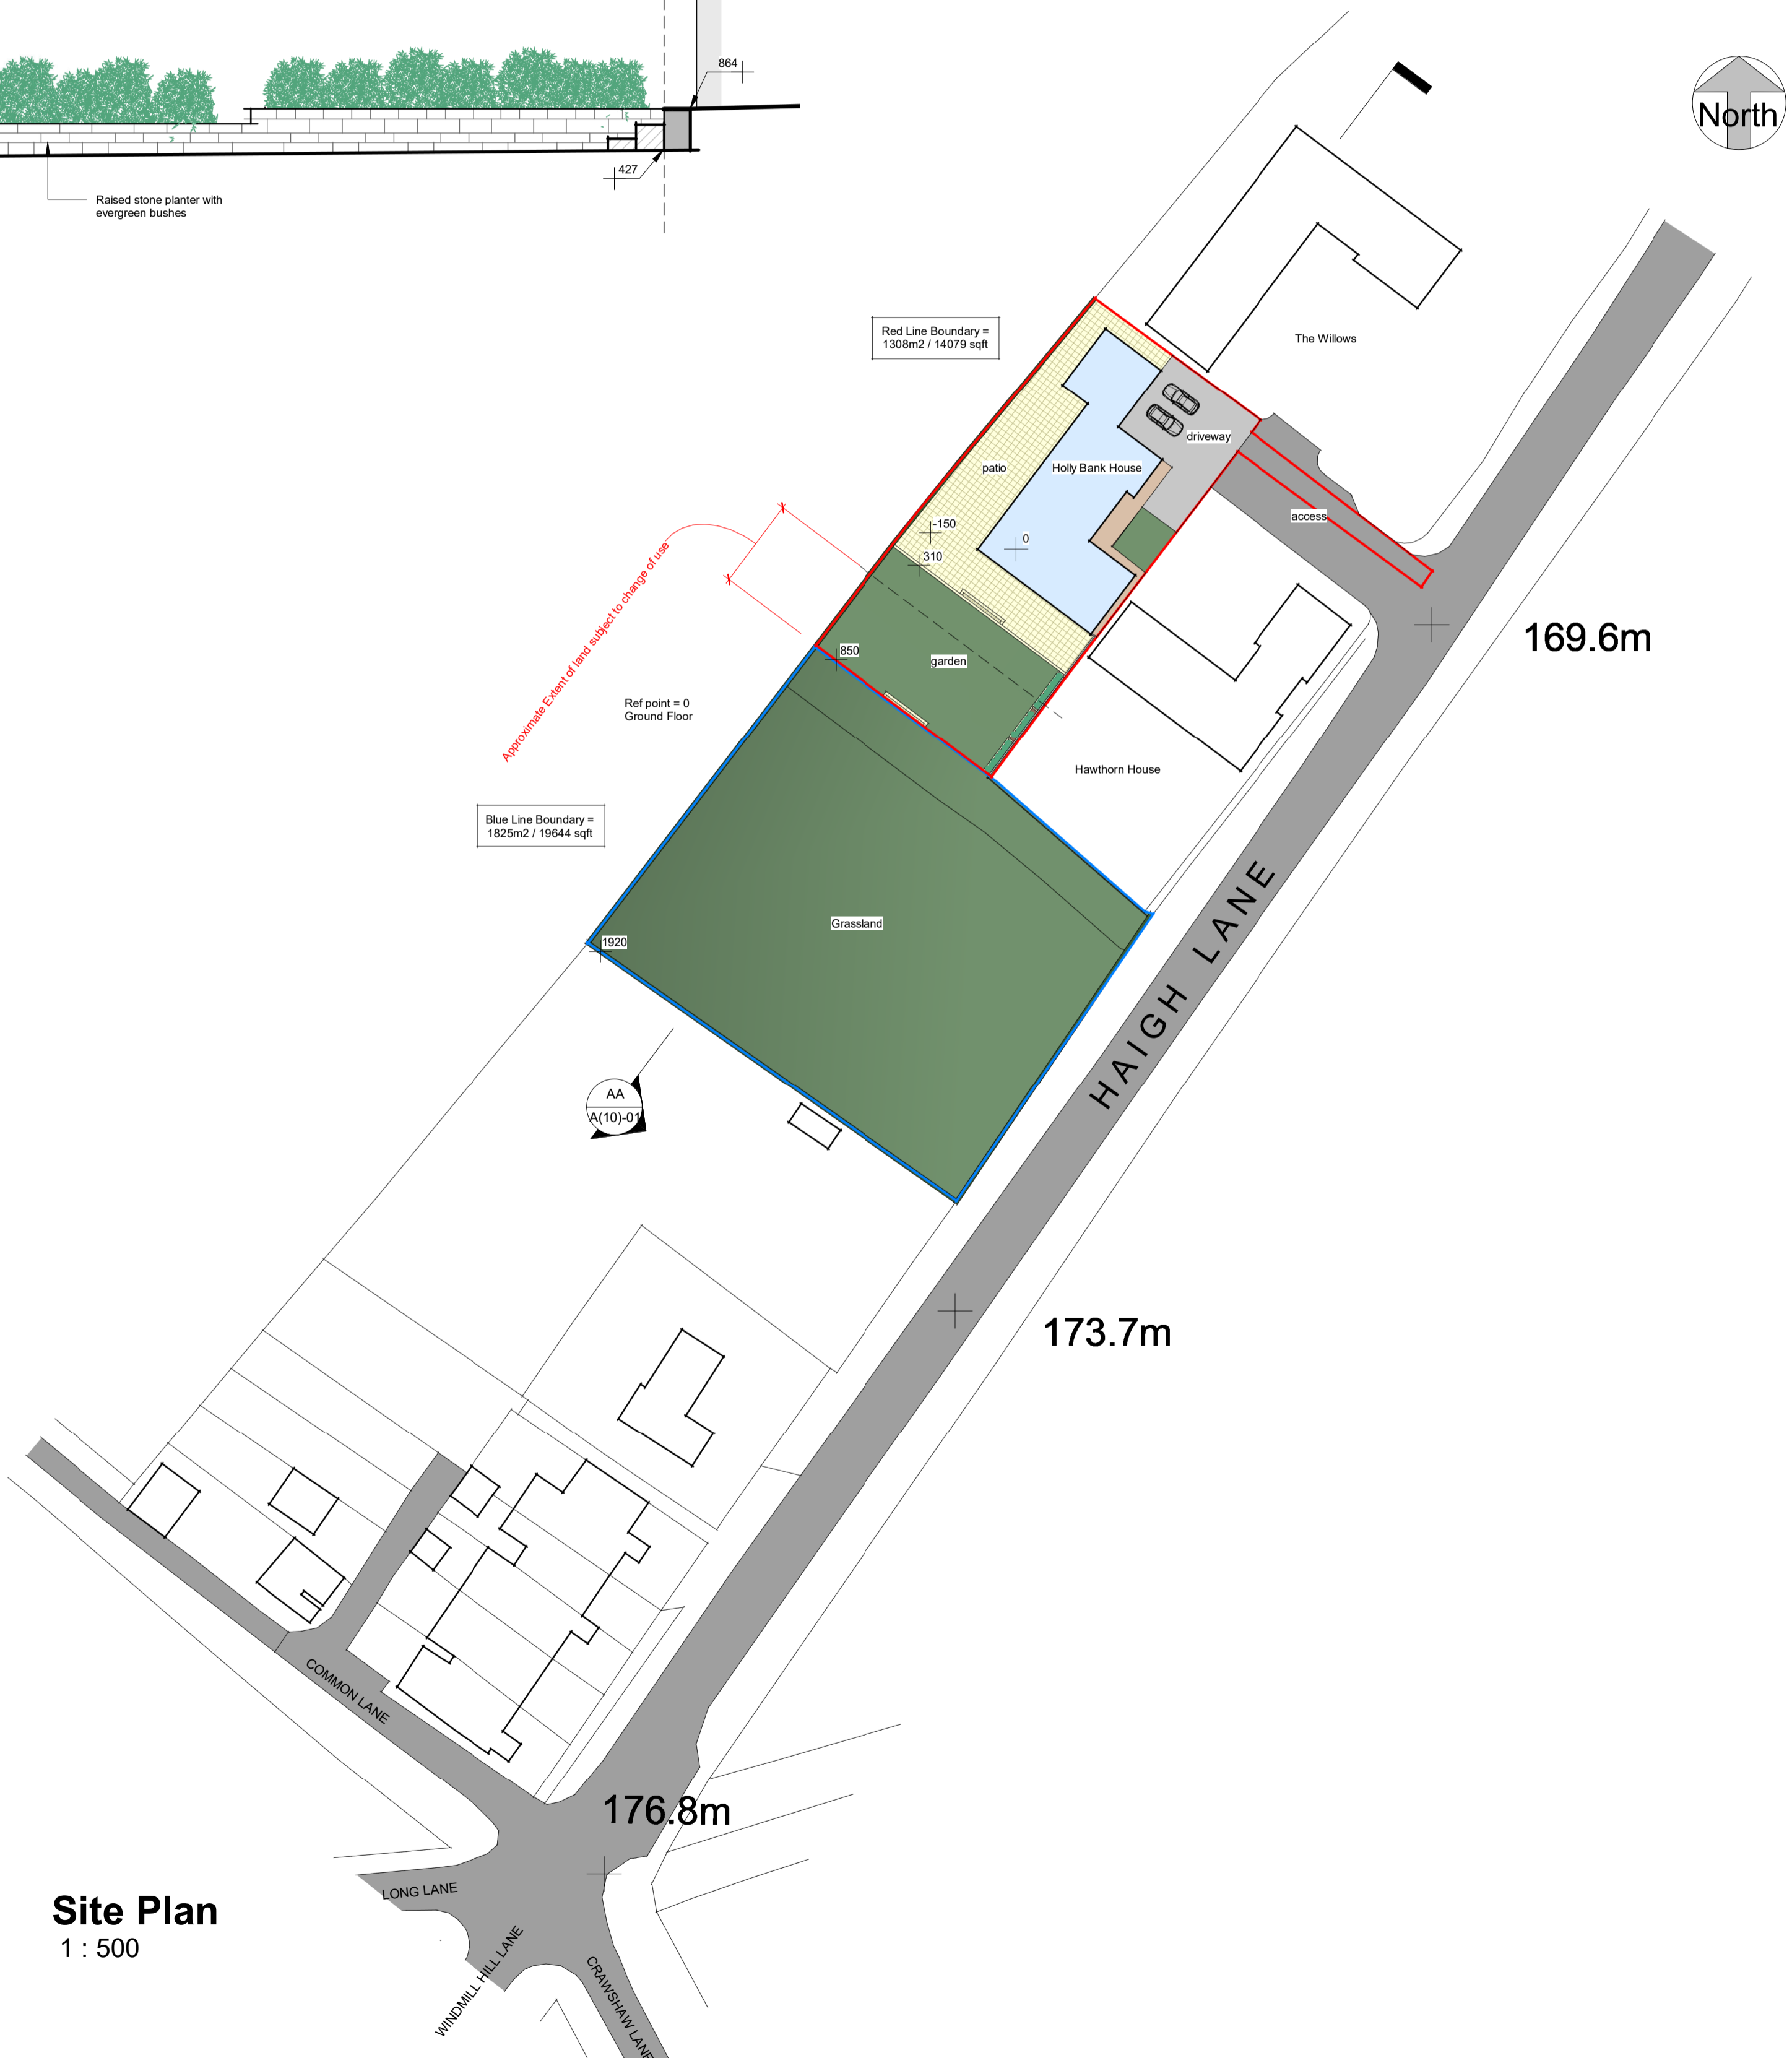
864

427

Raised stone planter with evergreen bushes

North

Red Line Boundary = 1308m2 / 14079 sqft

The Willows

driveway

patio

Holly Bank House

access

-150

0

310

Approximate Extent of land subject to change of use

850

garden

169.6m

Ref point = 0 Ground Floor

Hawthorn House

Blue Line Boundary = 1825m2 / 19644 sqft

Grassland

1920

HAIGH LANE

AA

A(10)-01

173.7m

COMMON LANE

176.8m

Site Plan

1 : 500

LONG LANE

WINDMILL HILL LANE

CRAWSHAW LANE